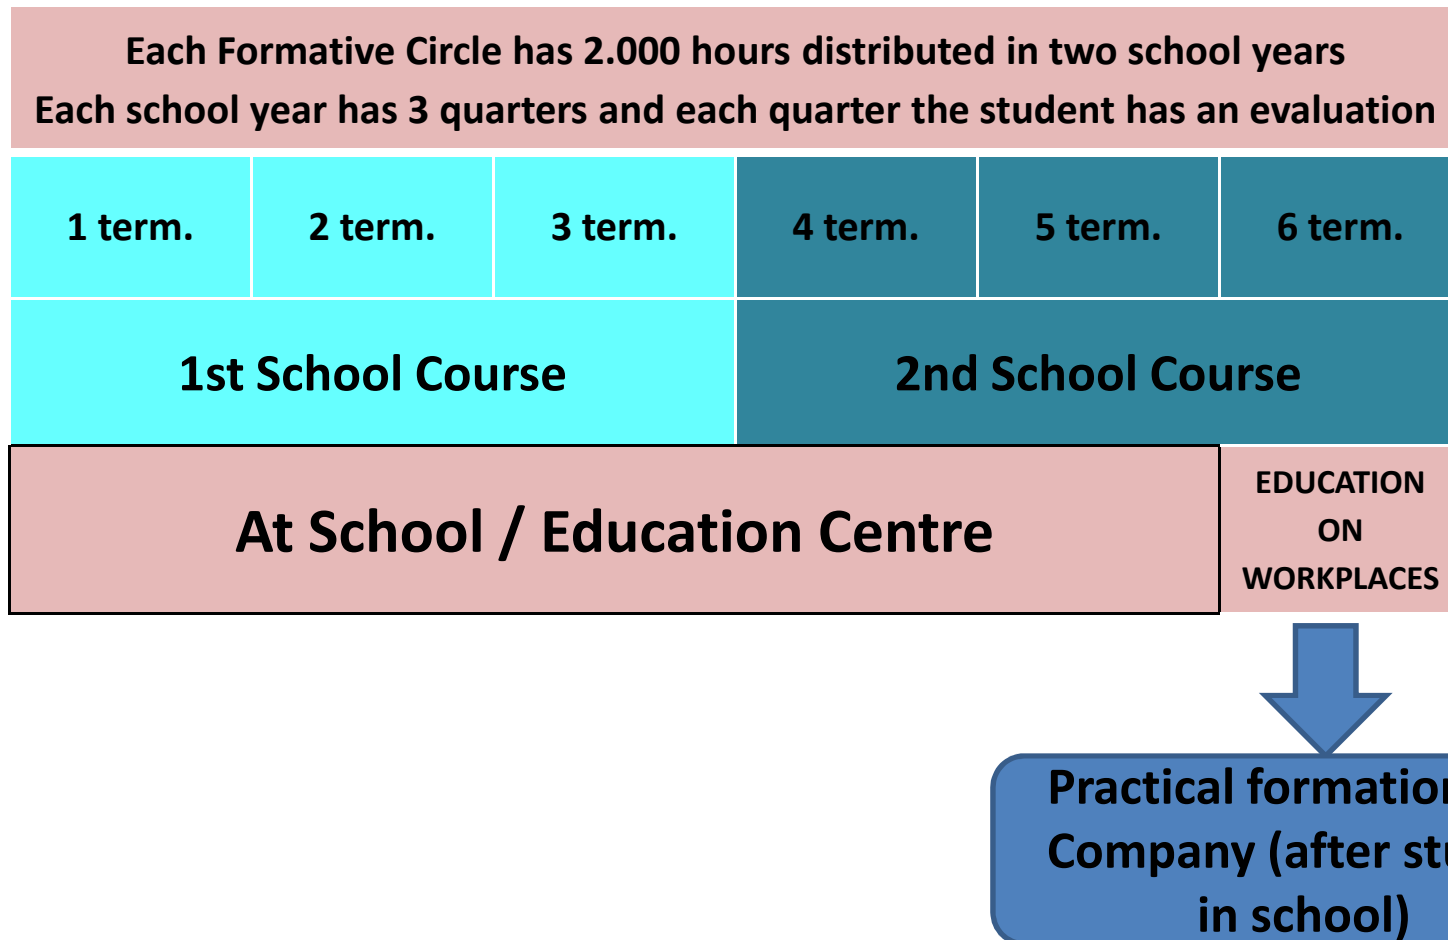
Each Formative Circle has 2.000 hours distributed in two school years
Each school year has 3 quarters and each quarter the student has an evaluation

| 1 term. | 2 term. | 3 term. | 4 term. | 5 term. | 6 term. |
|---|---|---|---|---|---|
| 1st School Course | | | 2nd School Course | | |

At School / Education Centre

EDUCATION ON WORKPLACES

Practical formatio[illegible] Company (after st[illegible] in school)